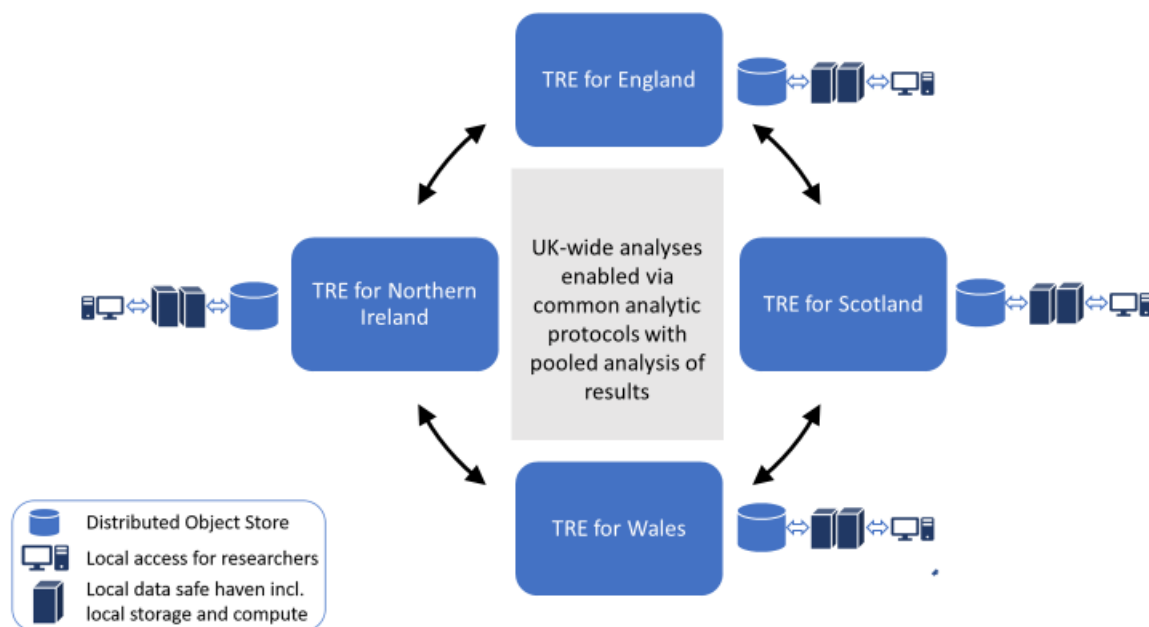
TRE for England

TRE for Northern Ireland

UK-wide analyses enabled via common analytic protocols with pooled analysis of results

TRE for Scotland

TRE for Wales

Distributed Object Store
Local access for researchers
Local data safe haven incl. local storage and compute